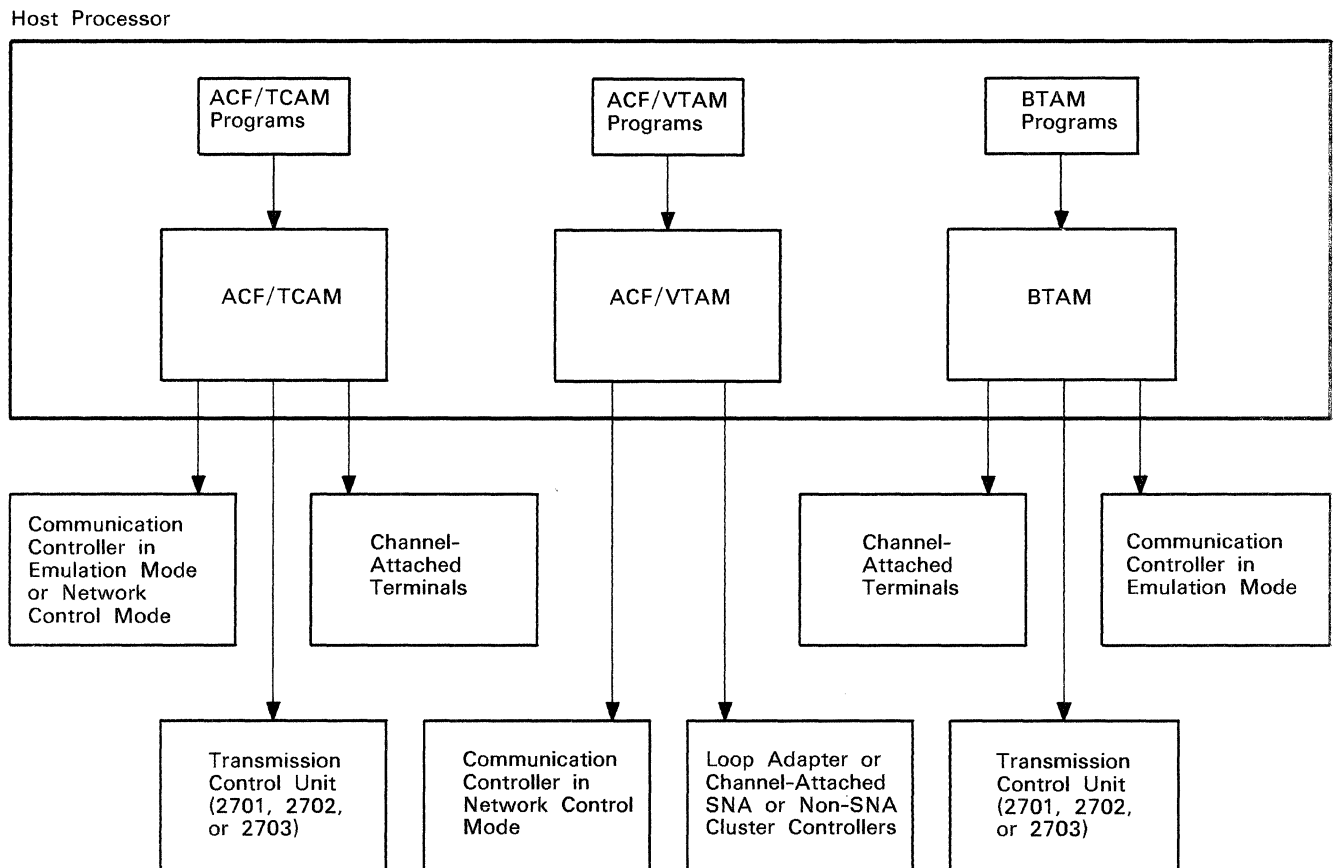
Host Processor

ACF/TCAM Programs

ACF/VTAM Programs

BTAM Programs

ACF/TCAM

ACF/VTAM

BTAM

Communication Controller in Emulation Mode or Network Control Mode

Channel-Attached Terminals

Channel-Attached Terminals

Communication Controller in Emulation Mode

Transmission Control Unit (2701, 2702, or 2703)

Communication Controller in Network Control Mode

Loop Adapter or Channel-Attached SNA or Non-SNA Cluster Controllers

Transmission Control Unit (2701, 2702, or 2703)